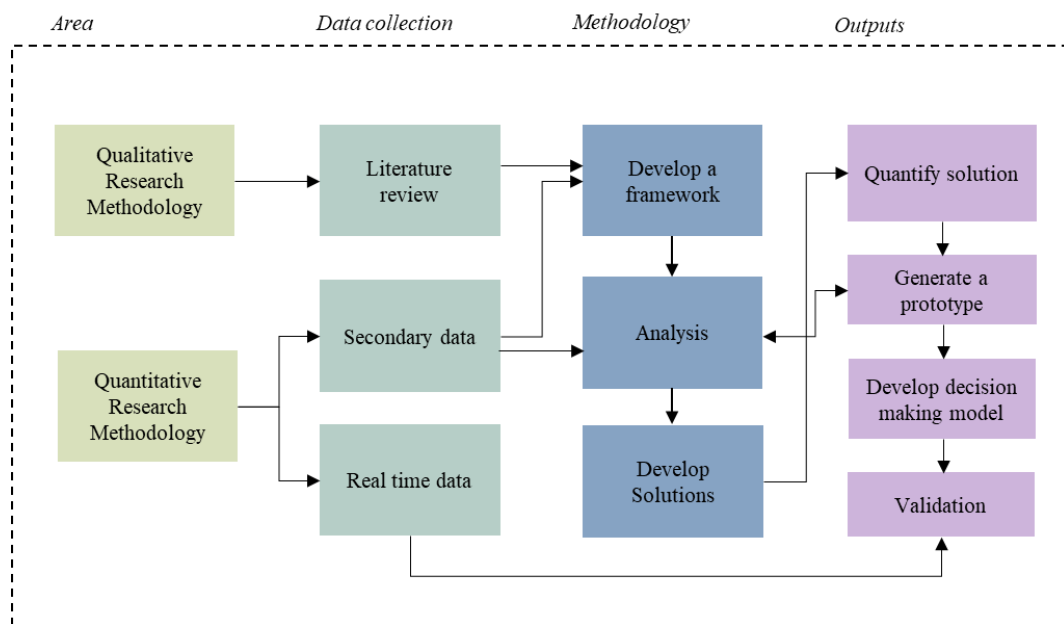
Area

Data collection

Methodology

Outputs

Qualitative Research Methodology

Literature review

Develop a framework

Quantify solution

Secondary data

Analysis

Generate a prototype

Quantitative Research Methodology

Develop decision making model

Real time data

Develop Solutions

Validation